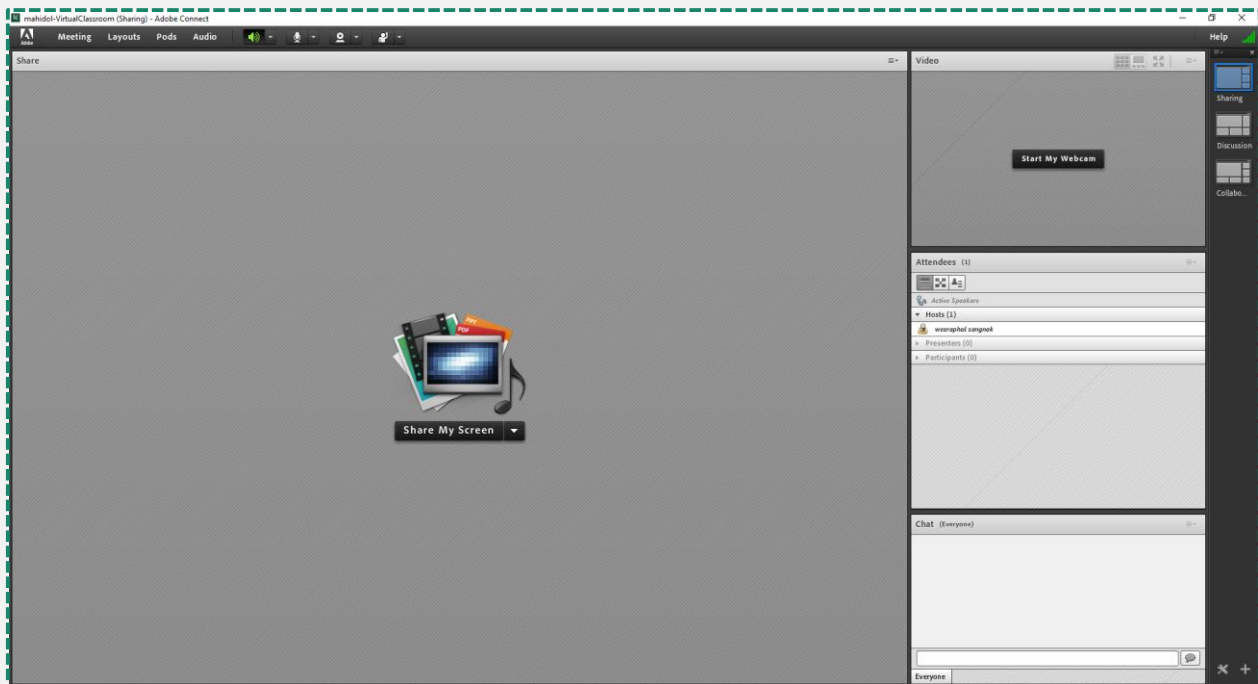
mahidol-VirtualClassroom (Sharing) - Adobe Connect

Adobe

Meeting Layouts Pods Audio

Help

Share

Video

Start My Webcam

Sharing

Discussion

Collabo...

Attendees (1)

Active Speakers

Hosts (1)

weeraphol songnok

Presenters (0)

Participants (0)

PPT

PDF

Share My Screen

Chat (Everyone)

Everyone